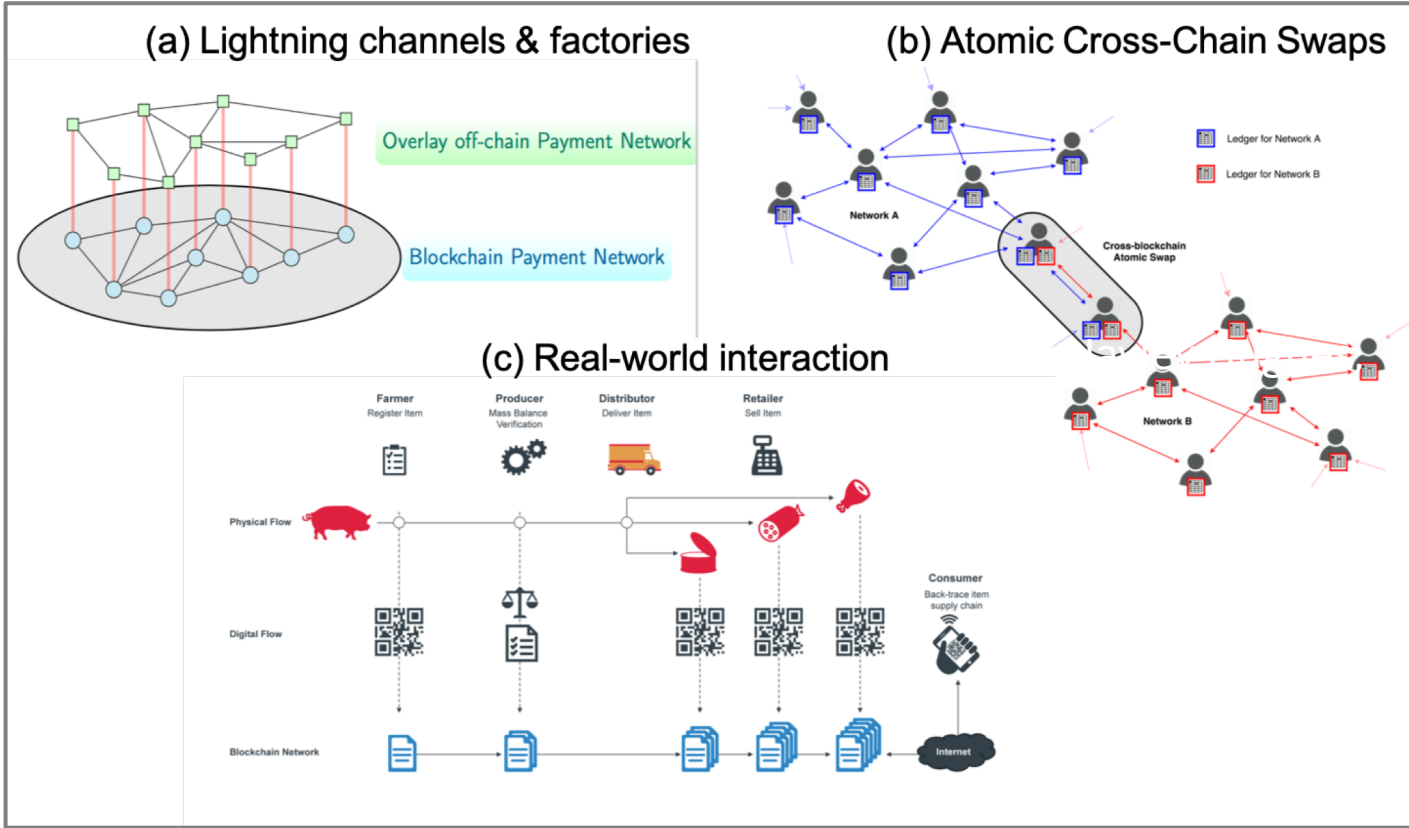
(a) Lightning channels & factories

Overlay off-chain Payment Network

Blockchain Payment Network

(b) Atomic Cross-Chain Swaps

Ledger for Network A

Ledger for Network B

Network A

Cross-blockchain Atomic Swap

Network B

(c) Real-world interaction

Farmer
Register Item

Producer
Mass Balance Verification

Distributor
Deliver Item

Retailer
Sell Item

Physical Flow

Digital Flow

Consumer
Back-trace item supply chain

Blockchain Network

Internet